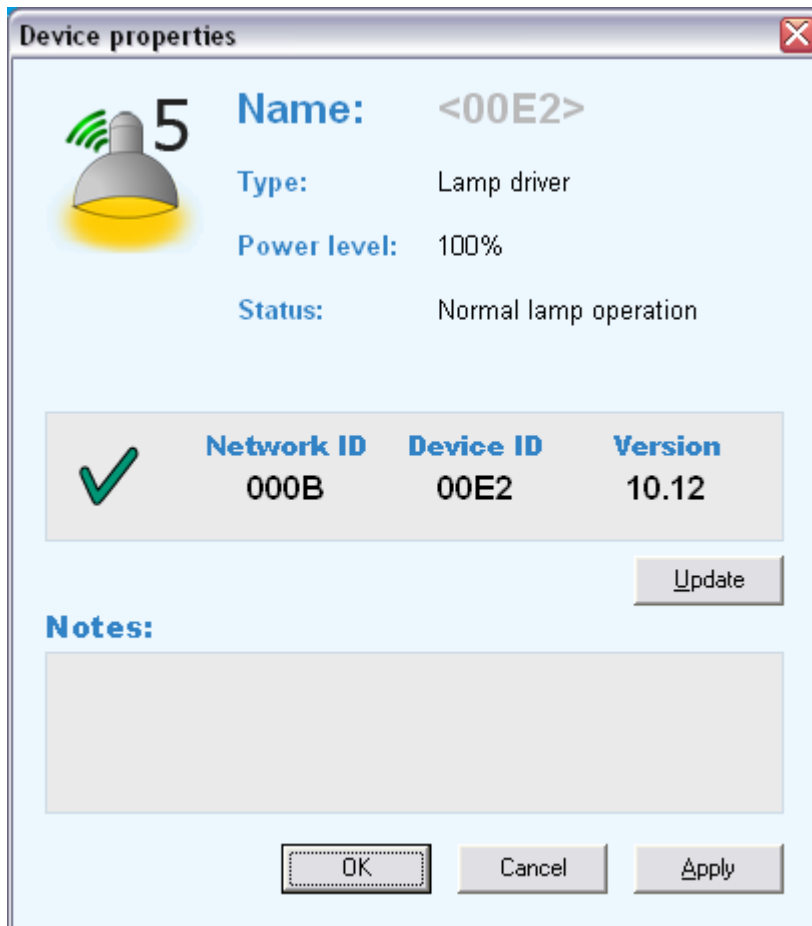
Device properties

5

Name: <00E2>

Type: Lamp driver

Power level: 100%

Status: Normal lamp operation

| Network ID | Device ID | Version |
|---|---|---|
| 000B | 00E2 | 10.12 |

Update

Notes:

OK Cancel Apply